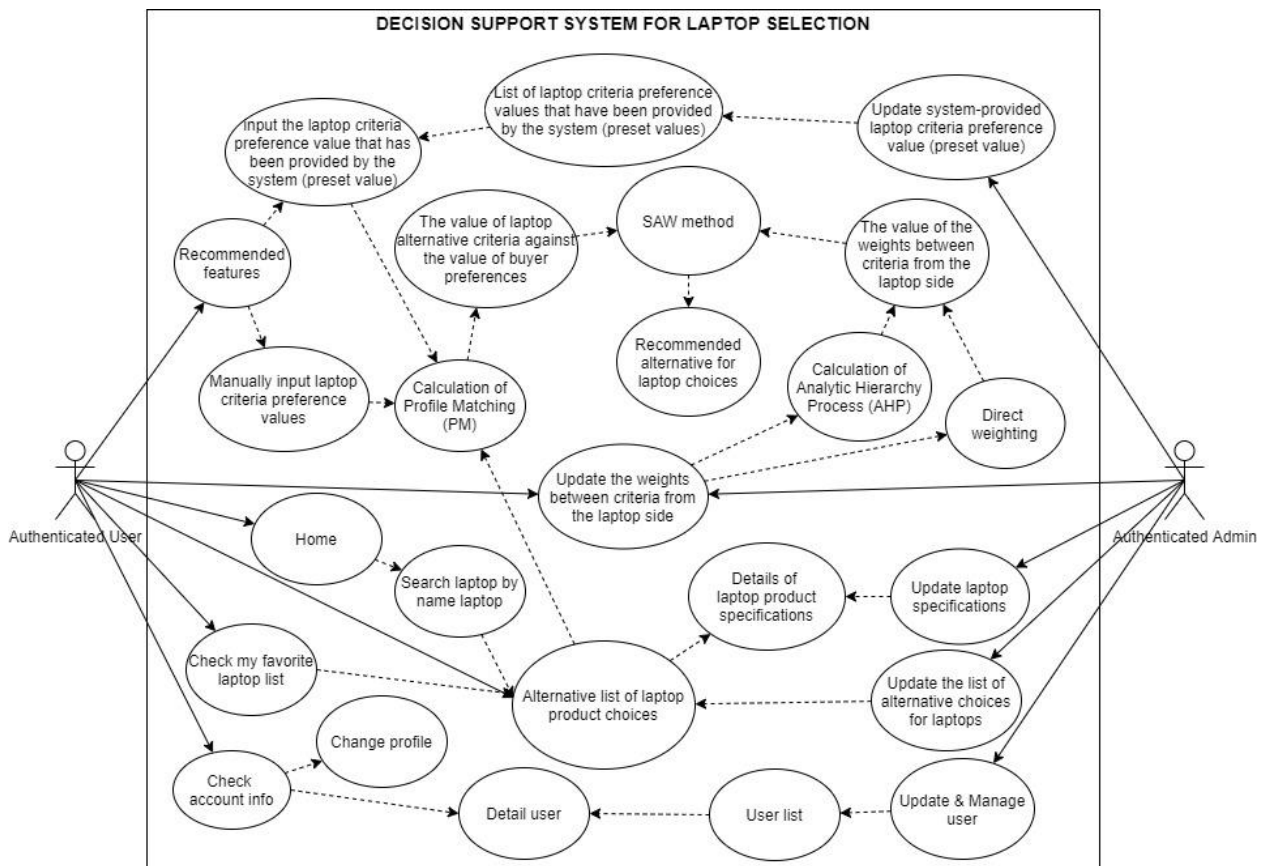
DECISION SUPPORT SYSTEM FOR LAPTOP SELECTION

List of laptop criteria preference values that have been provided by the system (preset values)

Update system-provided laptop criteria preference value (preset value)

Input the laptop criteria preference value that has been provided by the system (preset value)

Recommended features

The value of laptop alternative criteria against the value of buyer preferences

SAW method

The value of the weights between criteria from the laptop side

Recommended alternative for laptop choices

Manually input laptop criteria preference values

Calculation of Profile Matching (PM)

Calculation of Analytic Hierarchy Process (AHP)

Direct weighting

Update the weights between criteria from the laptop side

Authenticated User

Authenticated Admin

Home

Search laptop by name laptop

Details of laptop product specifications

Update laptop specifications

Check my favorite laptop list

Alternative list of laptop product choices

Update the list of alternative choices for laptops

Change profile

Check account info

Detail user

User list

Update & Manage user